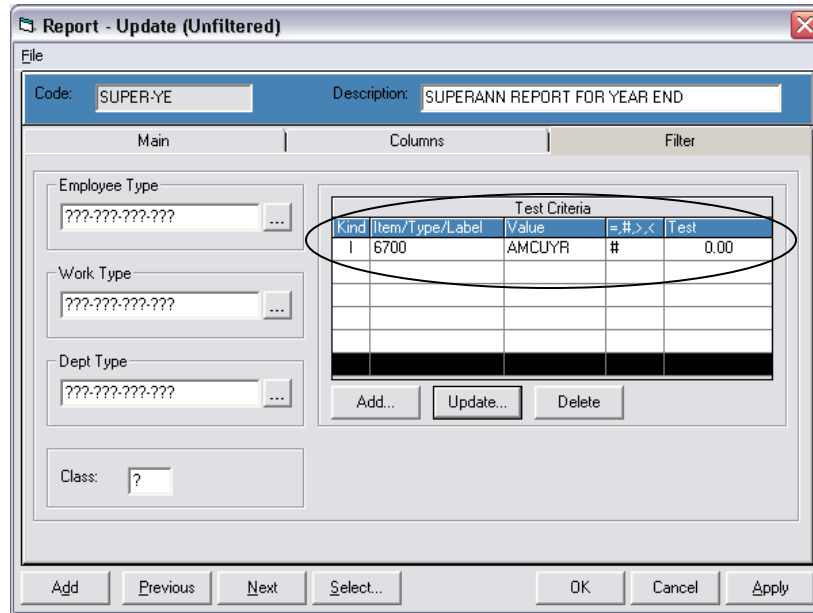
Report - Update (Unfiltered)

File

Code: SUPER-YE

Description: SUPERANN REPORT FOR YEAR END

Main | Columns | Filter

Employee Type
???-???-???-??? ...

Work Type
???-???-???-??? ...

Dept Type
???-???-???-??? ...

Class: ?

Test Criteria

| Kind | Item/Type/Label | Value | =,#,>,< | Test |
|---|---|---|---|---|
| I | 6700 | AMCUYR | # | 0.00 |

Add... Update... Delete

Add Previous Next Select... OK Cancel Apply